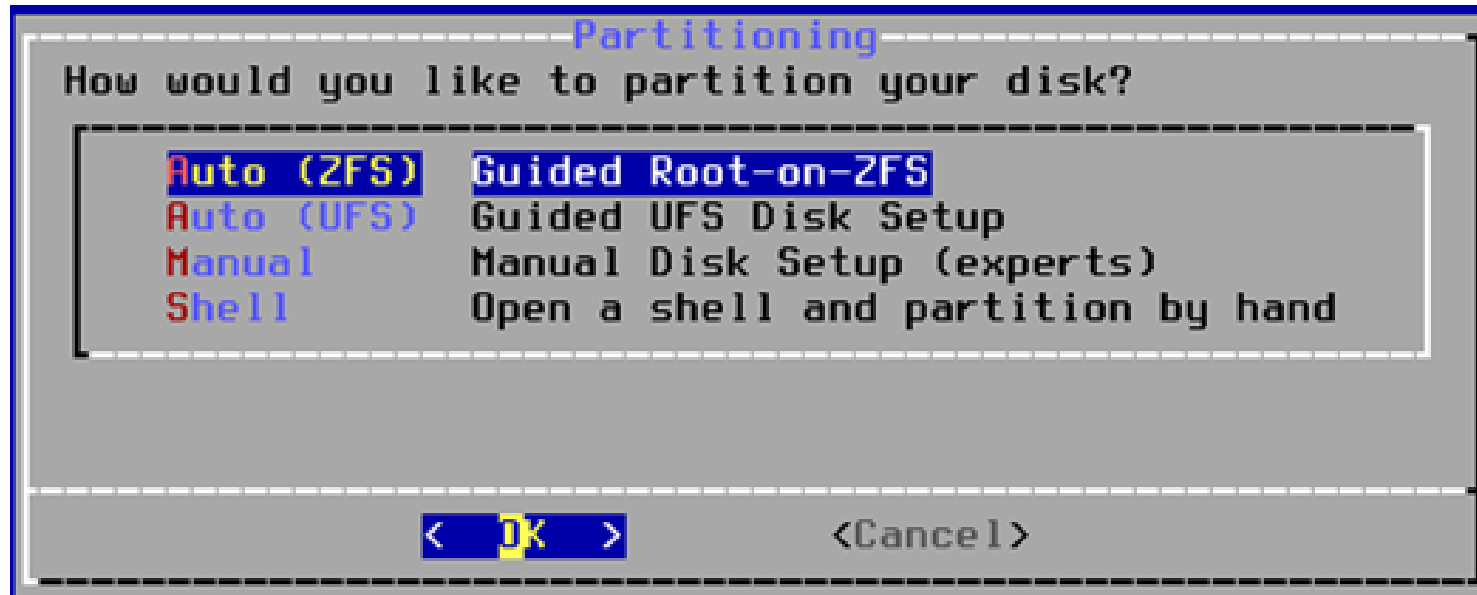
Partitioning

How would you like to partition your disk?

| | |
|---|---|
| Auto (ZFS) | Guided Root-on-ZFS |
| Auto (UFS) | Guided UFS Disk Setup |
| Manual | Manual Disk Setup (experts) |
| Shell | Open a shell and partition by hand |

< OK > <Cancel>